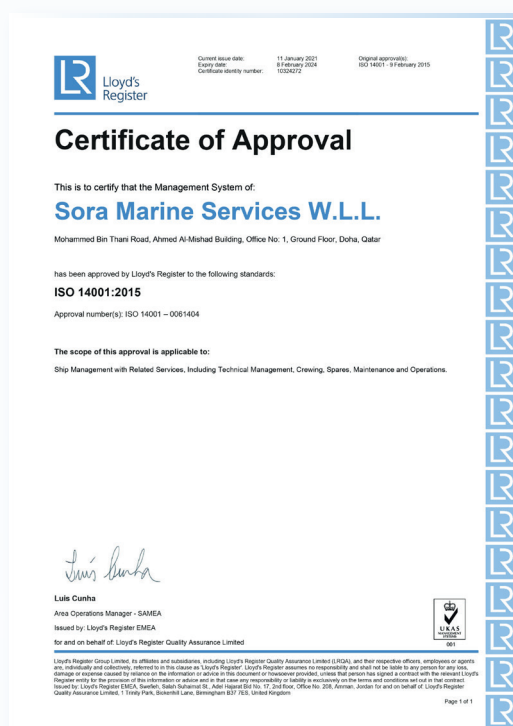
LR Lloyd's Register

Current issue date: 11 January 2021
Expiry date: 8 February 2024
Certificate identity number: 10324272

Original approval(s):
ISO 14001 - 9 February 2015

Certificate of Approval

This is to certify that the Management System of:

Sora Marine Services W.L.L.

Mohammed Bin Thani Road, Ahmed Al-Mishad Building, Office No: 1, Ground Floor, Doha, Qatar

has been approved by Lloyd's Register to the following standards:

ISO 14001:2015

Approval number(s): ISO 14001 – 0061404

The scope of this approval is applicable to:

Ship Management with Related Services, Including Technical Management, Crewing, Spares, Maintenance and Operations.

Luis Cunha

Luis Cunha
Area Operations Manager - SAMEA
Issued by: Lloyd's Register EMEA
for and on behalf of: Lloyd's Register Quality Assurance Limited

UKAS MANAGEMENT SYSTEMS
001

Lloyd's Register Group Limited, its affiliates and subsidiaries, including Lloyd's Register Quality Assurance Limited (LRQA), and their respective officers, employees or agents are, individually and collectively, referred to in this clause as 'Lloyd's Register'. Lloyd's Register assumes no responsibility and shall not be liable to any person for any loss, damage or expense caused by reliance on the information or advice in this document or howsoever provided, unless that person has signed a contract with the relevant Lloyd's Register entity for the provision of this information or advice and in that case any responsibility or liability is exclusively on the terms and conditions set out in that contract.
Issued by: Lloyd's Register EMEA, Sweifeh, Salah Suhaimat St., Adel Hajazat Bld No. 17, 2nd floor, Office No: 208, Amman, Jordan for and on behalf of: Lloyd's Register Quality Assurance Limited, 1 Trinity Park, Bickenhill Lane, Birmingham B37 7ES, United Kingdom

Page 1 of 1